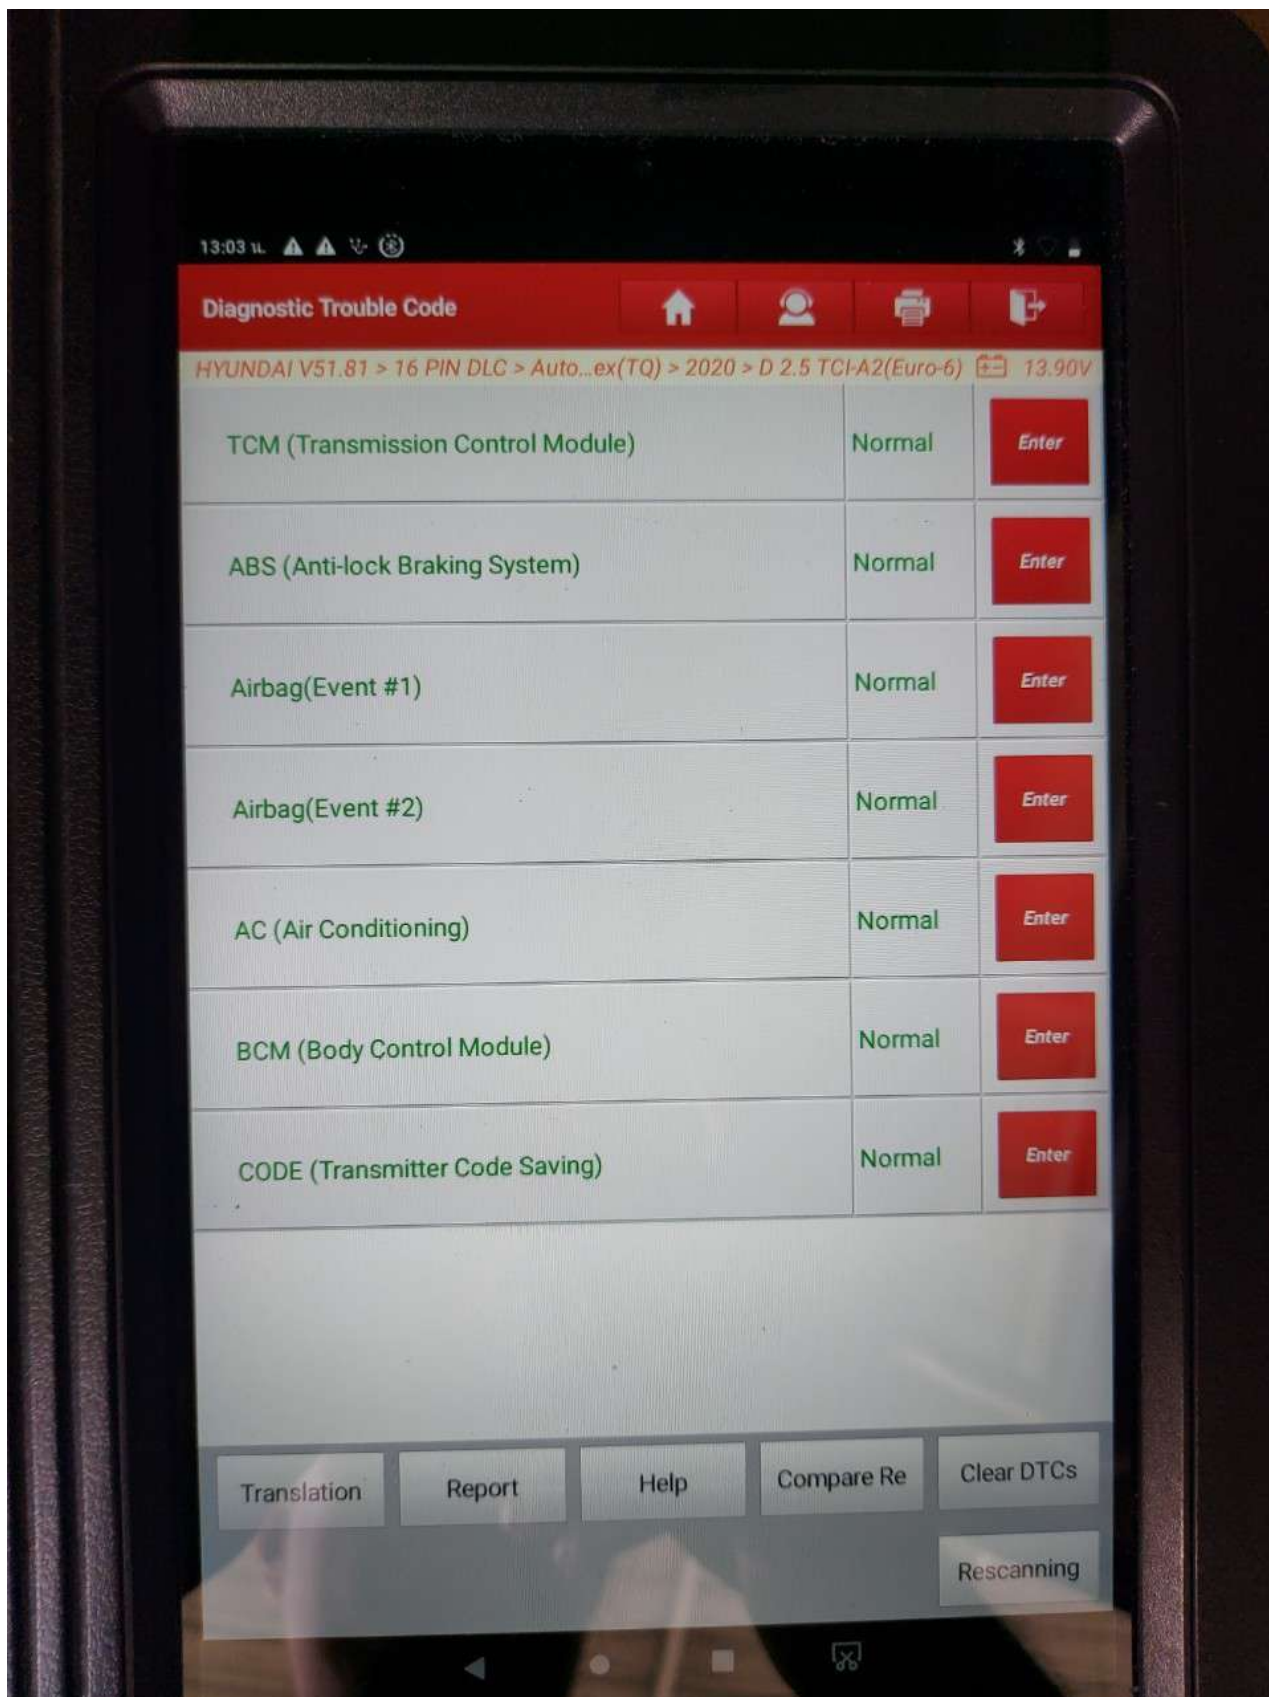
13:03 u.

Diagnostic Trouble Code

HYUNDAI V51.81 > 16 PIN DLC > Auto...ex(TQ) > 2020 > D 2.5 TCI-A2(Euro-6) 13.90V

| | | |
|---|---|---|
| TCM (Transmission Control Module) | Normal | Enter |
| ABS (Anti-lock Braking System) | Normal | Enter |
| Airbag(Event #1) | Normal | Enter |
| Airbag(Event #2) | Normal | Enter |
| AC (Air Conditioning) | Normal | Enter |
| BCM (Body Control Module) | Normal | Enter |
| CODE (Transmitter Code Saving) | Normal | Enter |

Translation Report Help Compare Re Clear DTCs

Rescanning